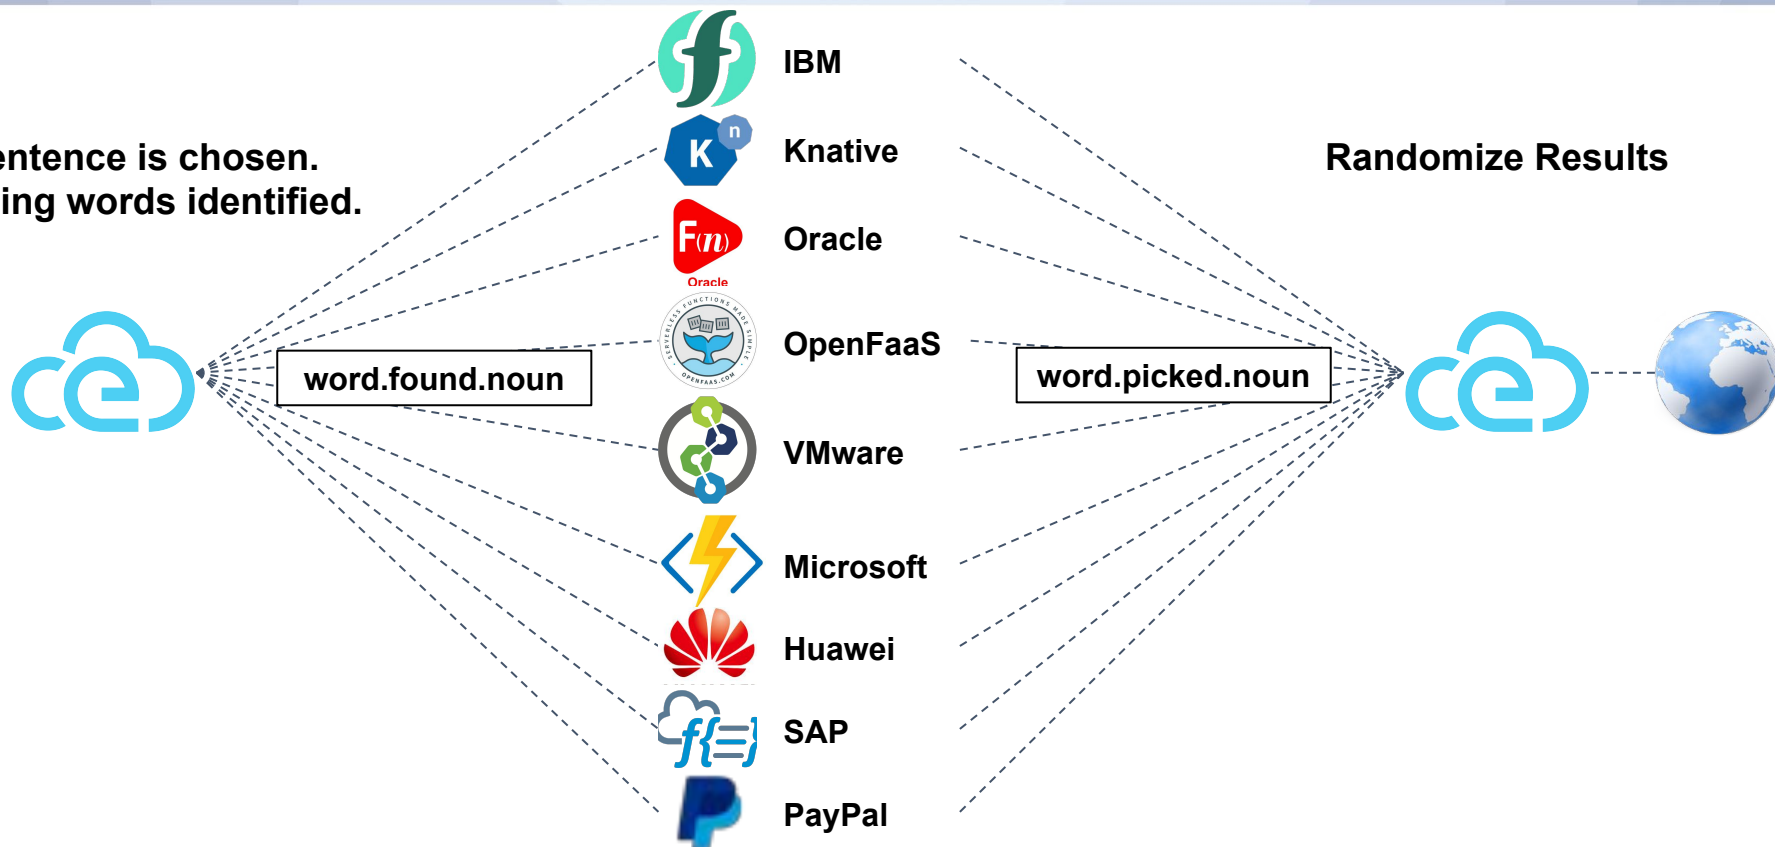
entence is chosen.
ing words identified.

IBM

Knative

Oracle

Fn

Oracle

OpenFaaS

SERVERLESS FUNCTIONS MADE SIMPLE

OPENFAAS.COM

VMware

Microsoft

Huawei

SAP

PayPal

word.found.noun

word.picked.noun

Randomize Results